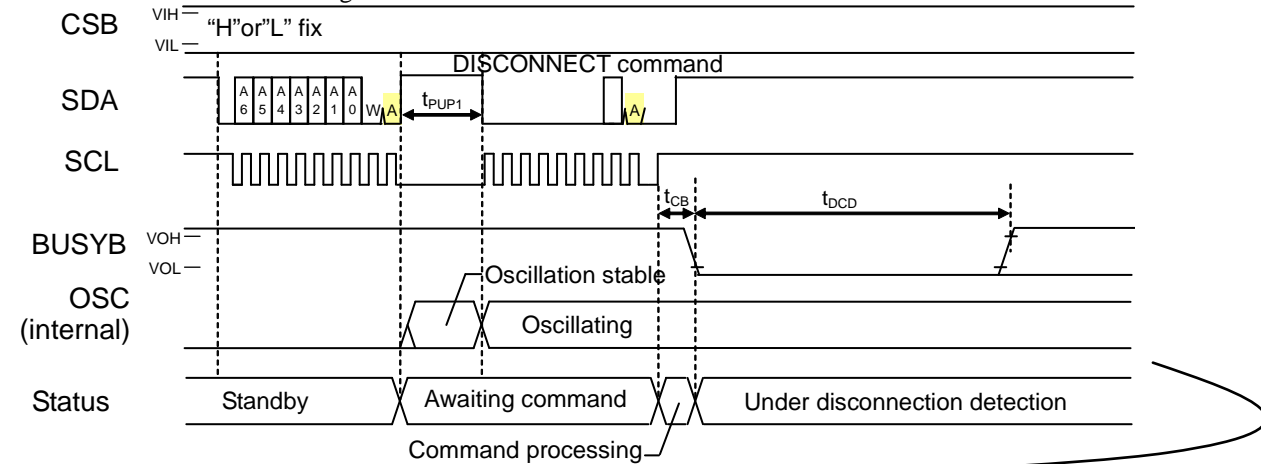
CSB
VIH
"H"or"L" fix
VIL

DISCONNECT command

SDA
A 6 A 5 A 4 A 3 A 2 A 1 A 0 W A
$t_{PUP1}$
A

SCL
$t_{CB}$
$t_{DCD}$

BUSYB
VOH
VOL

Oscillation stable

OSC (internal)
Oscillating

Status
Standby
Awaiting command
Under disconnection detection
Command processing